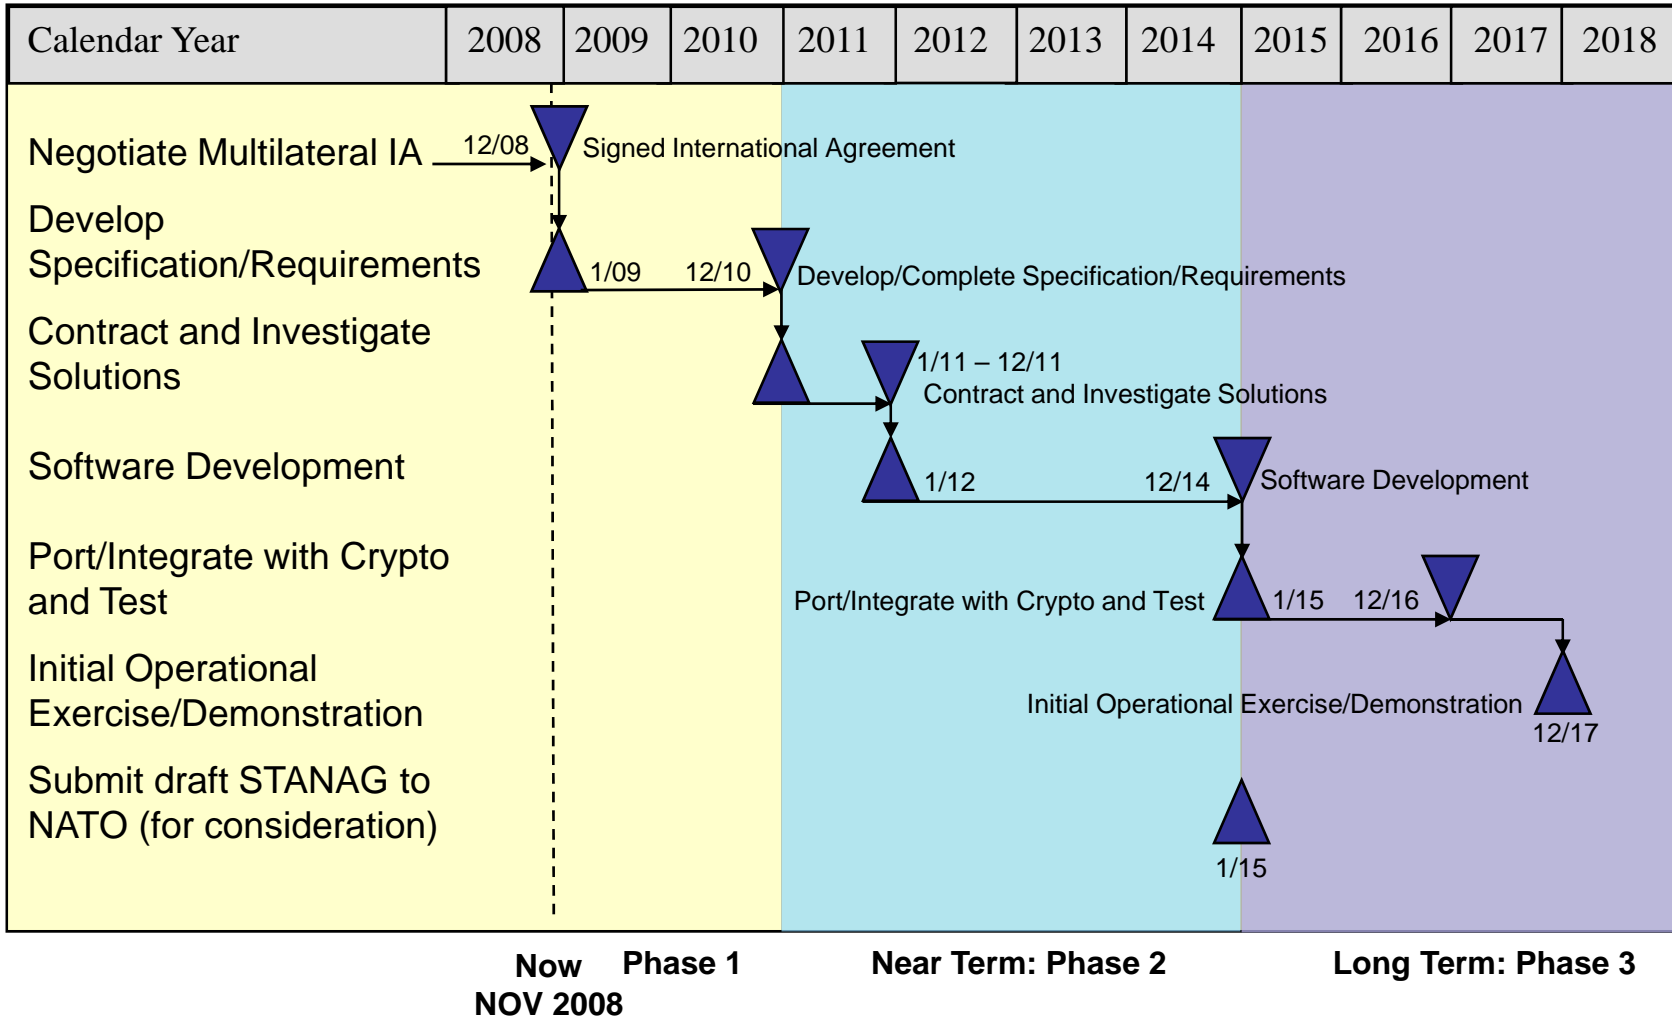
| Calendar Year | 2008 | 2009 | 2010 | 2011 | 2012 | 2013 | 2014 | 2015 | 2016 | 2017 | 2018 |
|---|---|---|---|---|---|---|---|---|---|---|---|

Negotiate Multilateral IA

12/08

Signed International Agreement

Develop Specification/Requirements

1/09 12/10

Develop/Complete Specification/Requirements

Contract and Investigate Solutions

1/11 – 12/11
Contract and Investigate Solutions

Software Development

1/12 12/14

Software Development

Port/Integrate with Crypto and Test

Port/Integrate with Crypto and Test

1/15 12/16

Initial Operational Exercise/Demonstration

Initial Operational Exercise/Demonstration

12/17

Submit draft STANAG to NATO (for consideration)

1/15

Now
NOV 2008

Phase 1

Near Term: Phase 2

Long Term: Phase 3